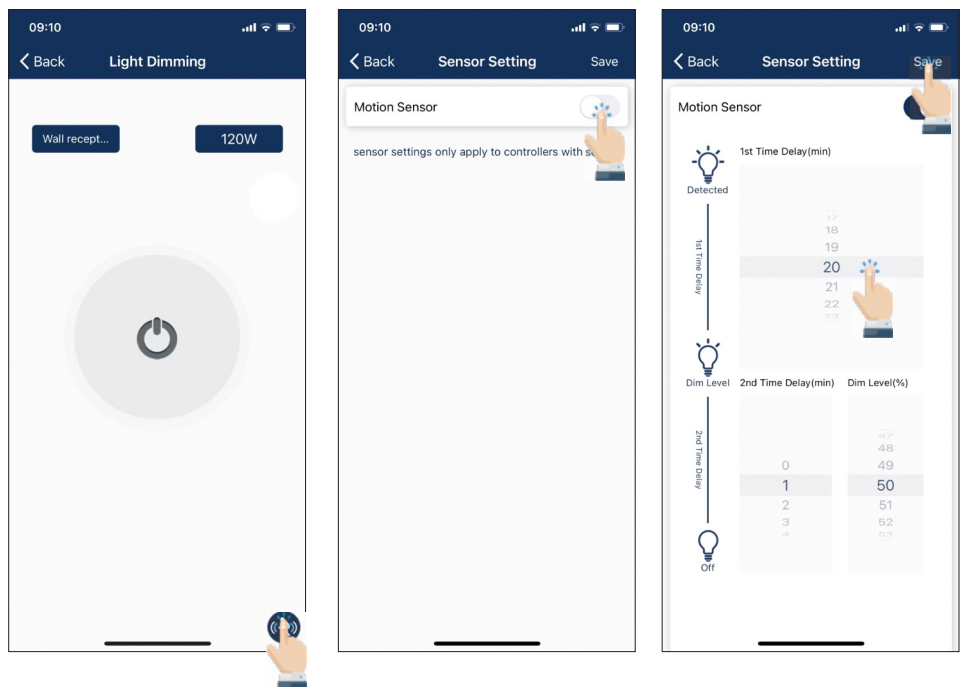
09:10

Back Light Dimming

Wall recept...

120W

09:10

Back Sensor Setting Save

Motion Sensor

sensor settings only apply to controllers with s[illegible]

09:10

Back Sensor Setting Save

Motion Sensor

1st Time Delay(min)

Detected

1st Time Delay

17
18
19
20
21
22
23

Dim Level

2nd Time Delay(min)

Dim Level(%)

2nd Time Delay

0
1
2
3
4

47
48
49
50
51
52
53

Off